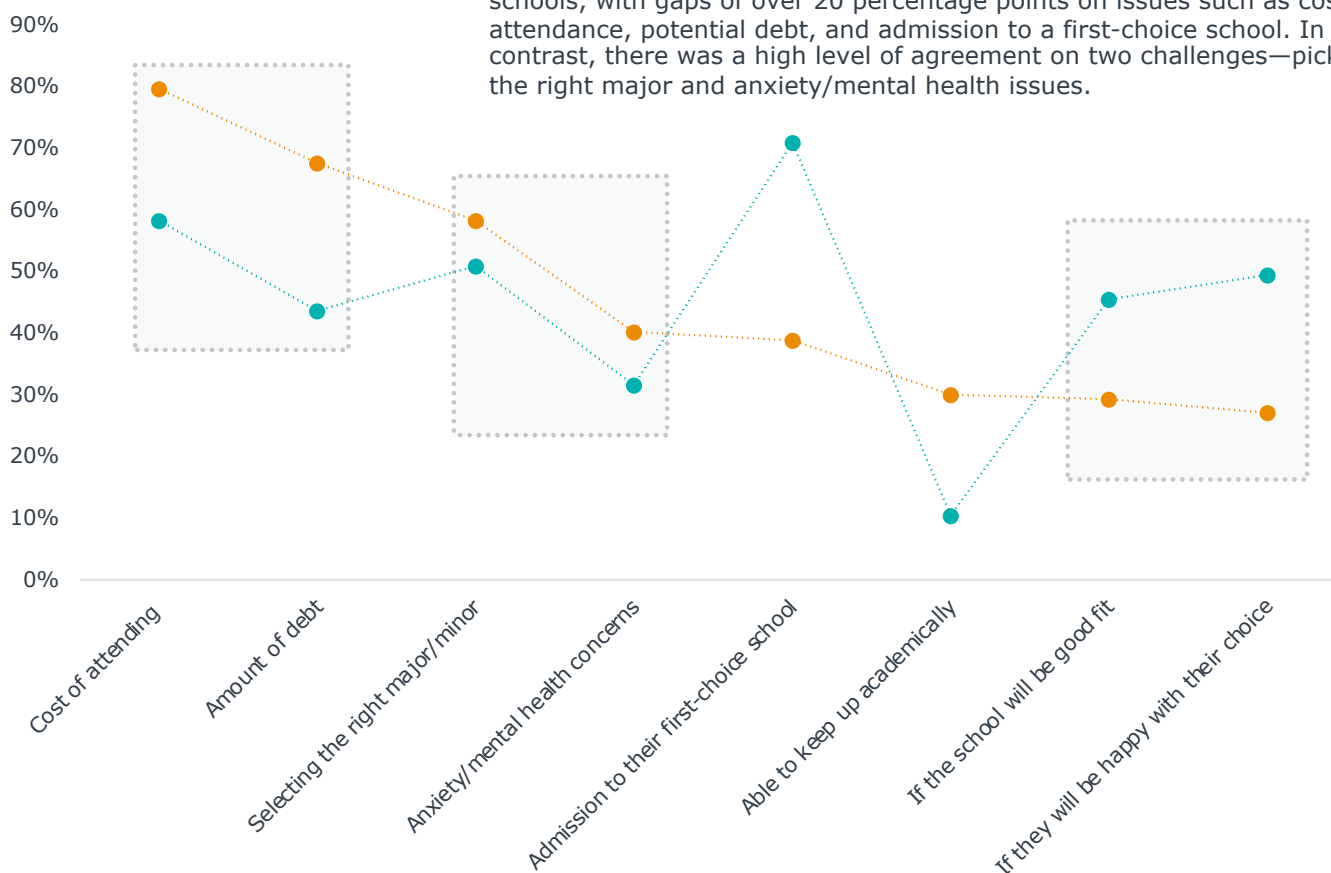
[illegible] attendance, potential debt, and admission to a first-choice school. In contrast, there was a high level of agreement on two challenges—pick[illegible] the right major and anxiety/mental health issues.

90%
80%
70%
60%
50%
40%
30%
20%
10%
0%

Cost of attending
Amount of debt
Selecting the right major/minor
Anxiety/mental health concerns
Admission to their first-choice school
Able to keep up academically
If the school will be good fit
If they will be happy with their choice